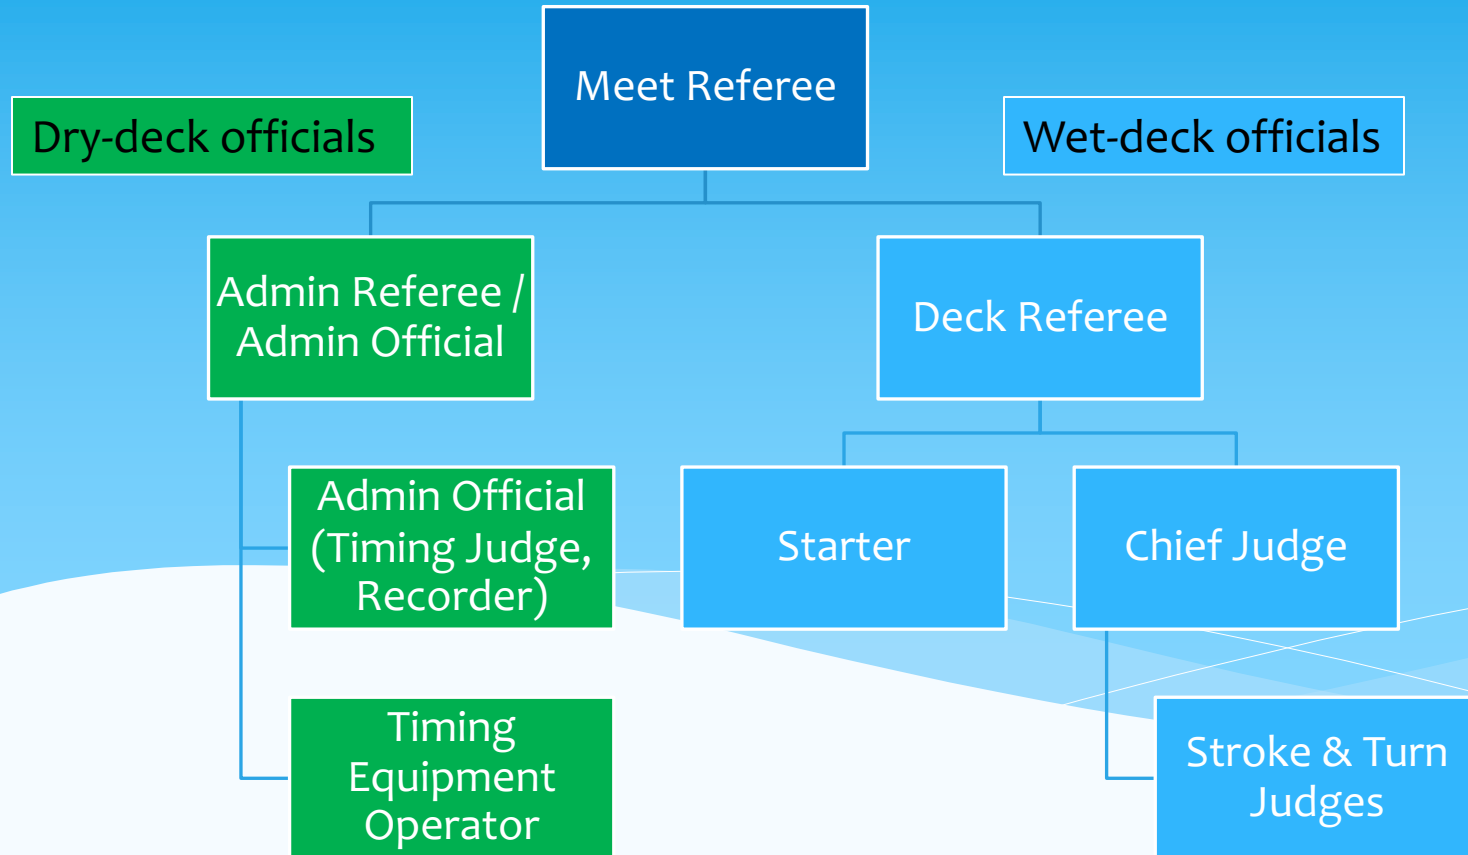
Meet Referee

Dry-deck officials

Wet-deck officials

Admin Referee / Admin Official

Deck Referee

Admin Official (Timing Judge, Recorder)

Starter

Chief Judge

Timing Equipment Operator

Stroke & Turn Judges